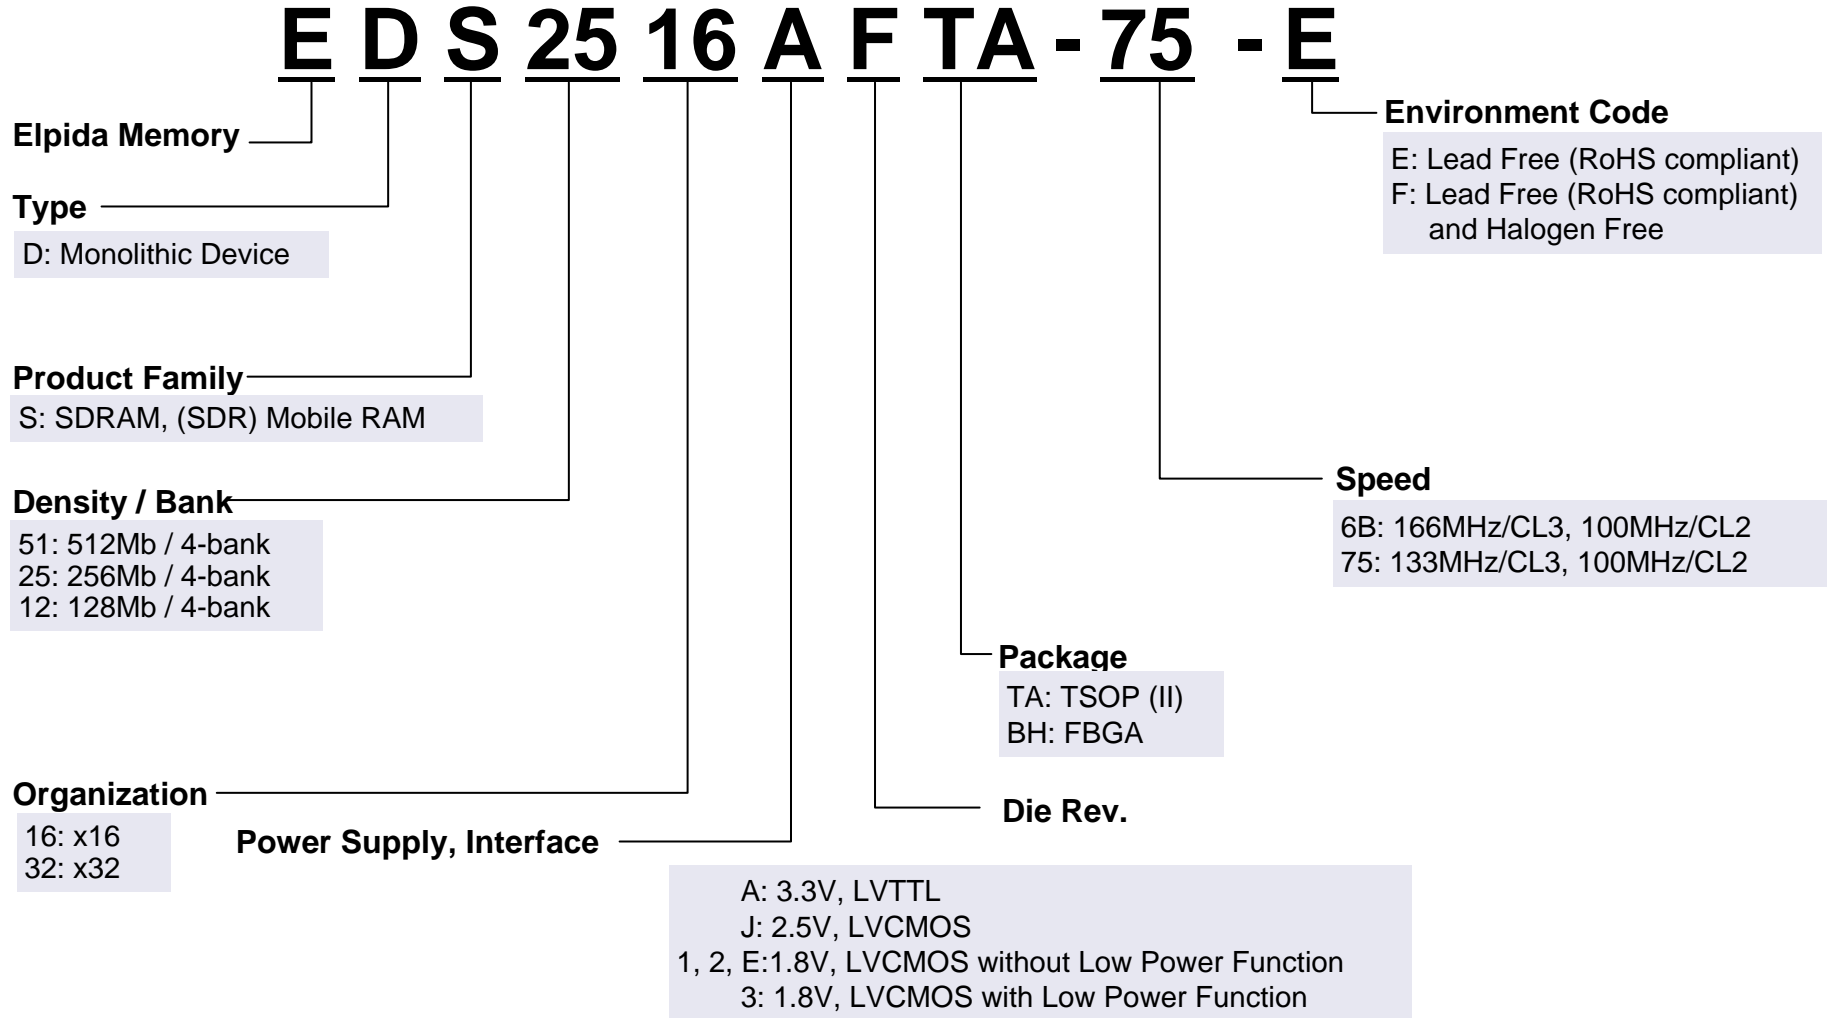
E D S 25 16 A F TA - 75 - E

Elpida Memory

Type
D: Monolithic Device

Product Family
S: SDRAM, (SDR) Mobile RAM

Density / Bank
51: 512Mb / 4-bank
25: 256Mb / 4-bank
12: 128Mb / 4-bank

Organization
16: x16
32: x32

Power Supply, Interface
A: 3.3V, LVTTL
J: 2.5V, LVCMOS
1, 2, E:1.8V, LVCMOS without Low Power Function
3: 1.8V, LVCMOS with Low Power Function

Die Rev.

Package
TA: TSOP (II)
BH: FBGA

Speed
6B: 166MHz/CL3, 100MHz/CL2
75: 133MHz/CL3, 100MHz/CL2

Environment Code
E: Lead Free (RoHS compliant)
F: Lead Free (RoHS compliant) and Halogen Free